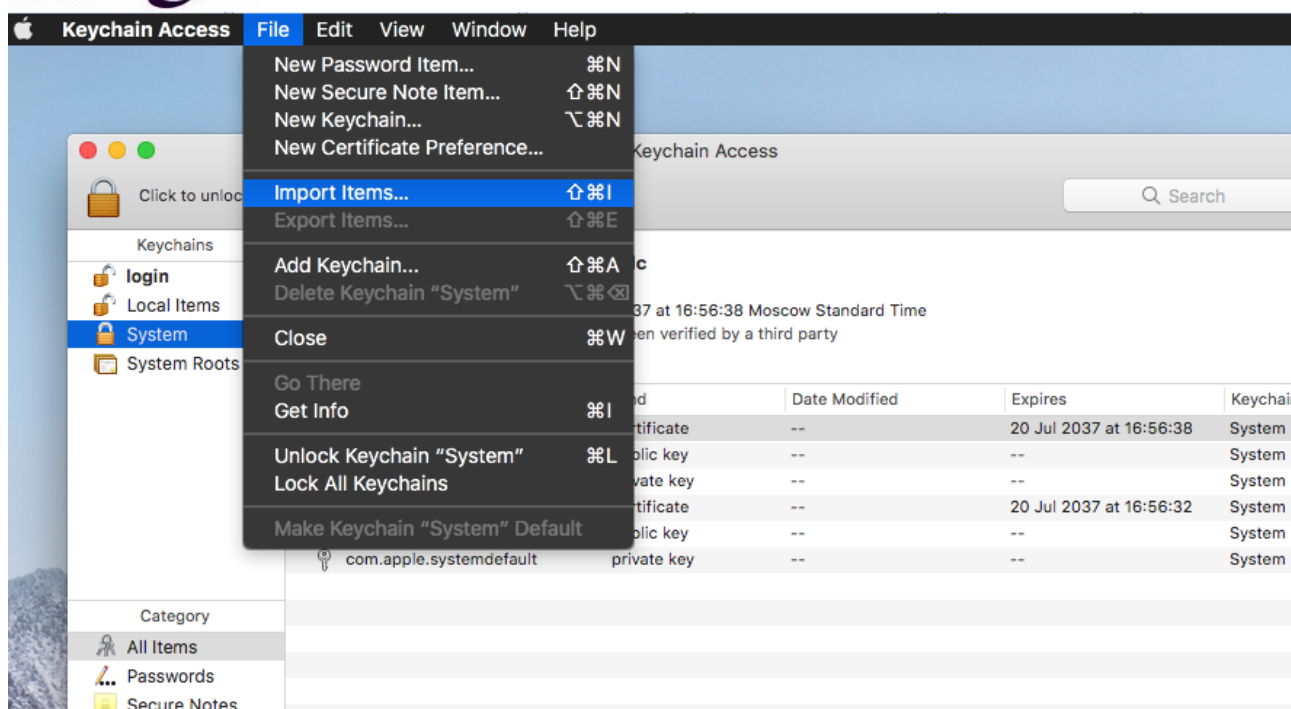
Keychain Access File Edit View Window Help

New Password Item... ⌘N
New Secure Note Item... ⇧⌘N
New Keychain... ⌥⌘N
New Certificate Preference...

Import Items... ⇧⌘I
Export Items... ⇧⌘E

Add Keychain... ⇧⌘A
Delete Keychain "System" ⌥⌘⌫

Close ⌘W

Go There
Get Info ⌘I

Unlock Keychain "System" ⌘L
Lock All Keychains

Make Keychain "System" Default

Keychain Access

Click to unloc

Search

Keychains
login
Local Items
System
System Roots

c
37 at 16:56:38 Moscow Standard Time
en verified by a third party

| | d | Date Modified | Expires | Keychai |
|---|---|---|---|---|
| | rtificate | -- | 20 Jul 2037 at 16:56:38 | System |
| | blic key | -- | -- | System |
| | vate key | -- | -- | System |
| | rtificate | -- | 20 Jul 2037 at 16:56:32 | System |
| | blic key | -- | -- | System |
| com.apple.systemdefault | private key | -- | -- | System |

Category
All Items
Passwords
Secure Notes